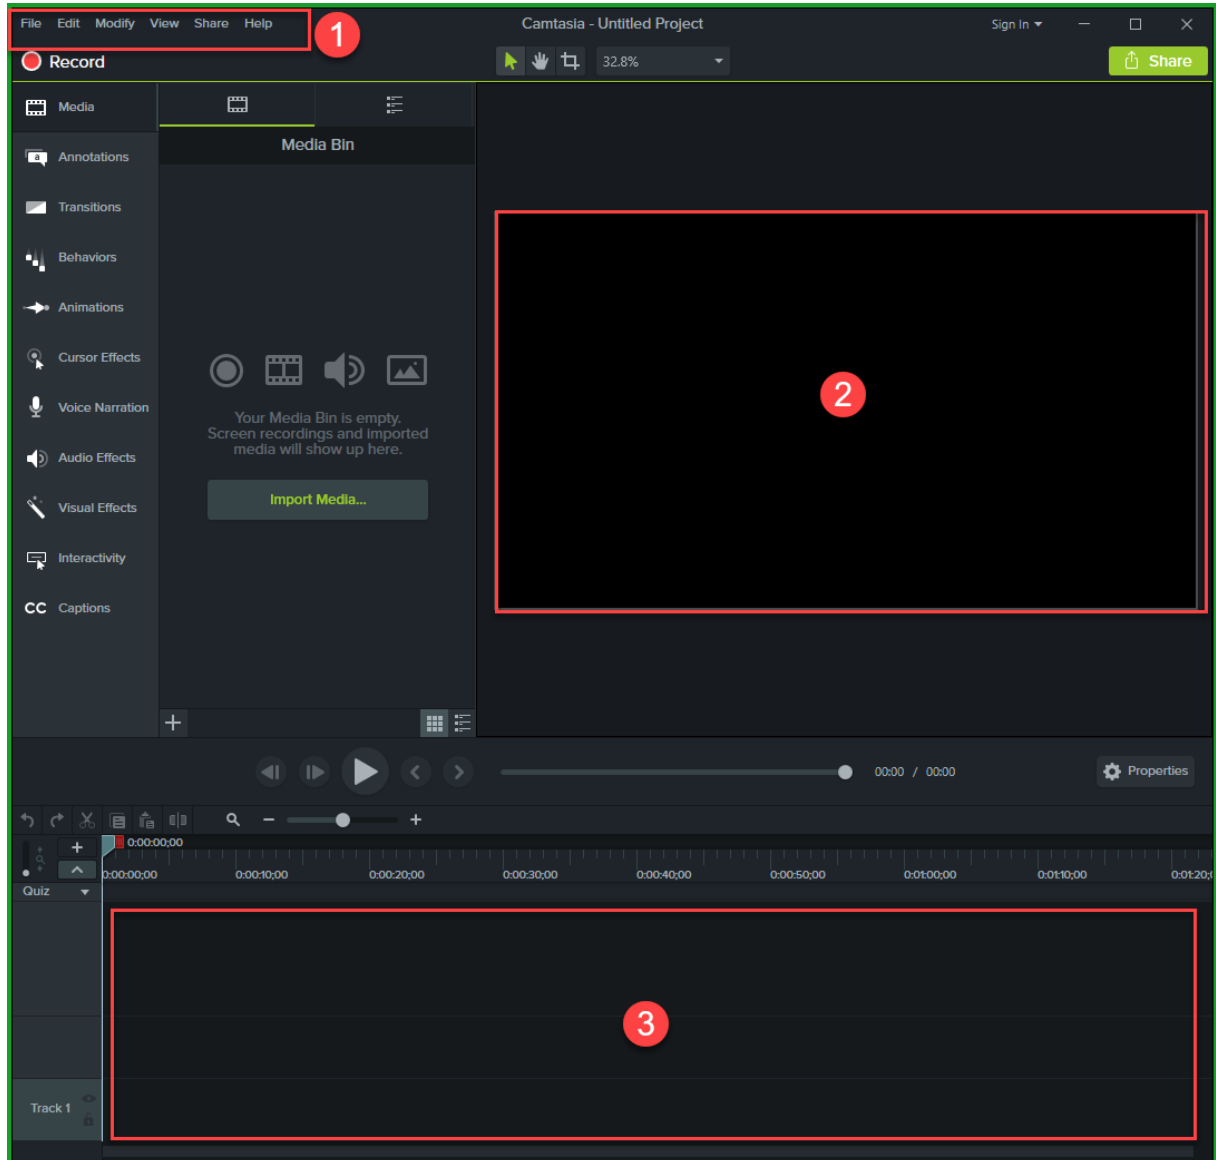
File Edit Modify View Share Help
1
Camtasia - Untitled Project
Sign In
Record
32.8%
Share
Media
Annotations
Transitions
Behaviors
Animations
Cursor Effects
Voice Narration
Audio Effects
Visual Effects
Interactivity
CC Captions
Media Bin
Your Media Bin is empty. Screen recordings and imported media will show up here.
Import Media...
2
00:00 / 00:00
Properties
0:00:00;00
0:00:00;00
0:00:10;00
0:00:20;00
0:00:30;00
0:00:40;00
0:00:50;00
0:01:00;00
0:01:10;00
0:01:20;
Quiz
3
Track 1